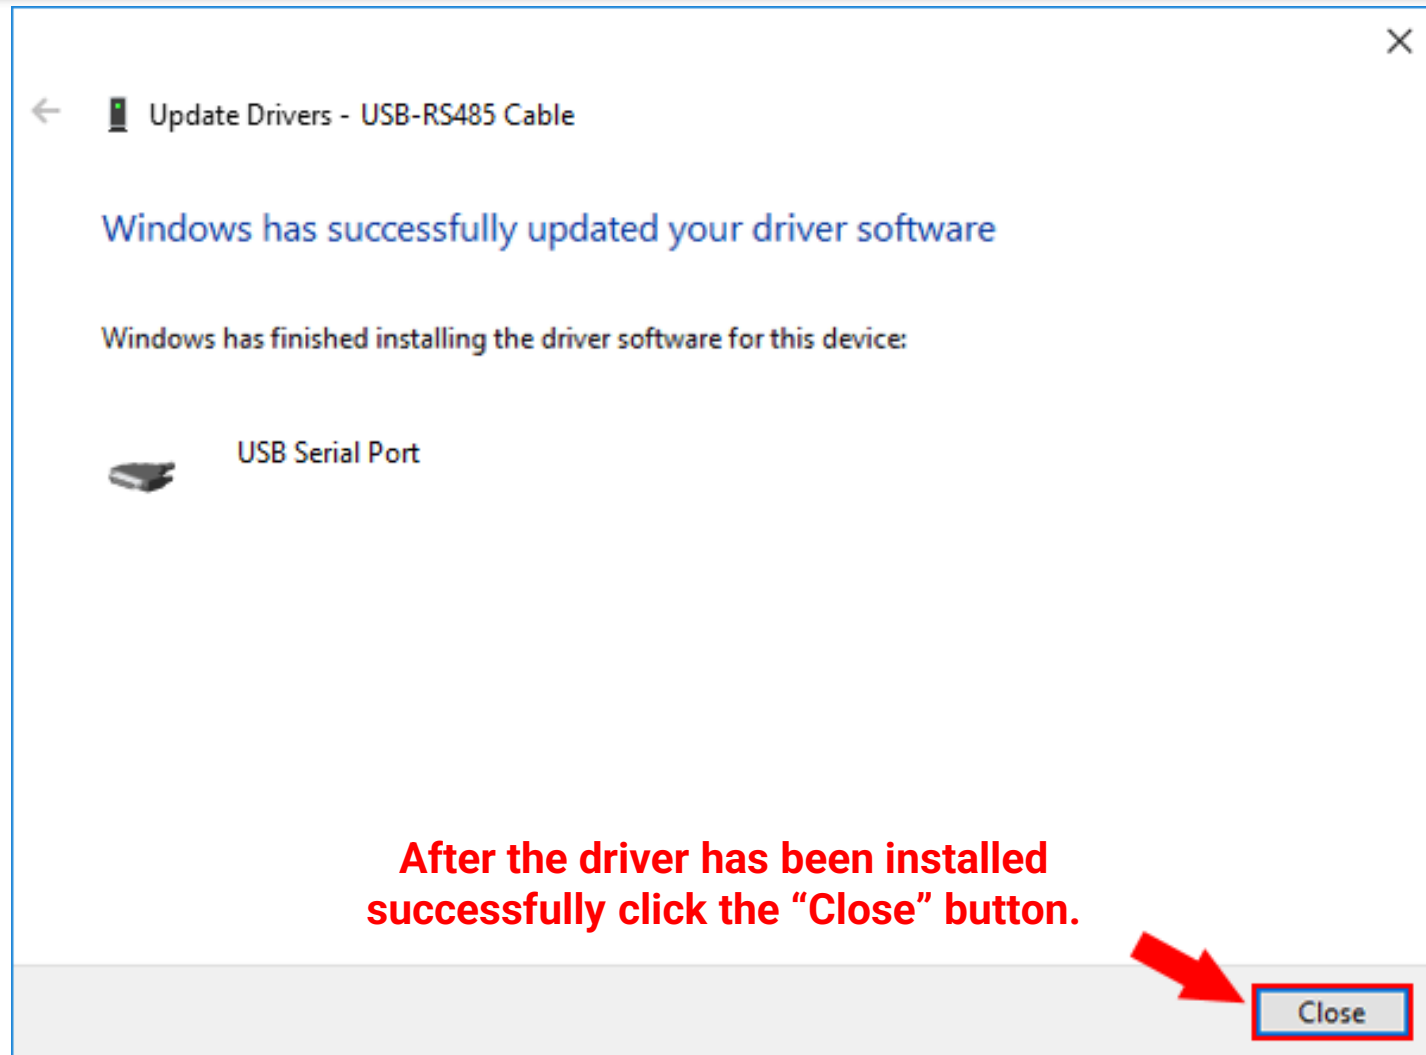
×

Update Drivers - USB-RS485 Cable

Windows has successfully updated your driver software

Windows has finished installing the driver software for this device:

USB Serial Port

After the driver has been installed successfully click the “Close” button.

Close